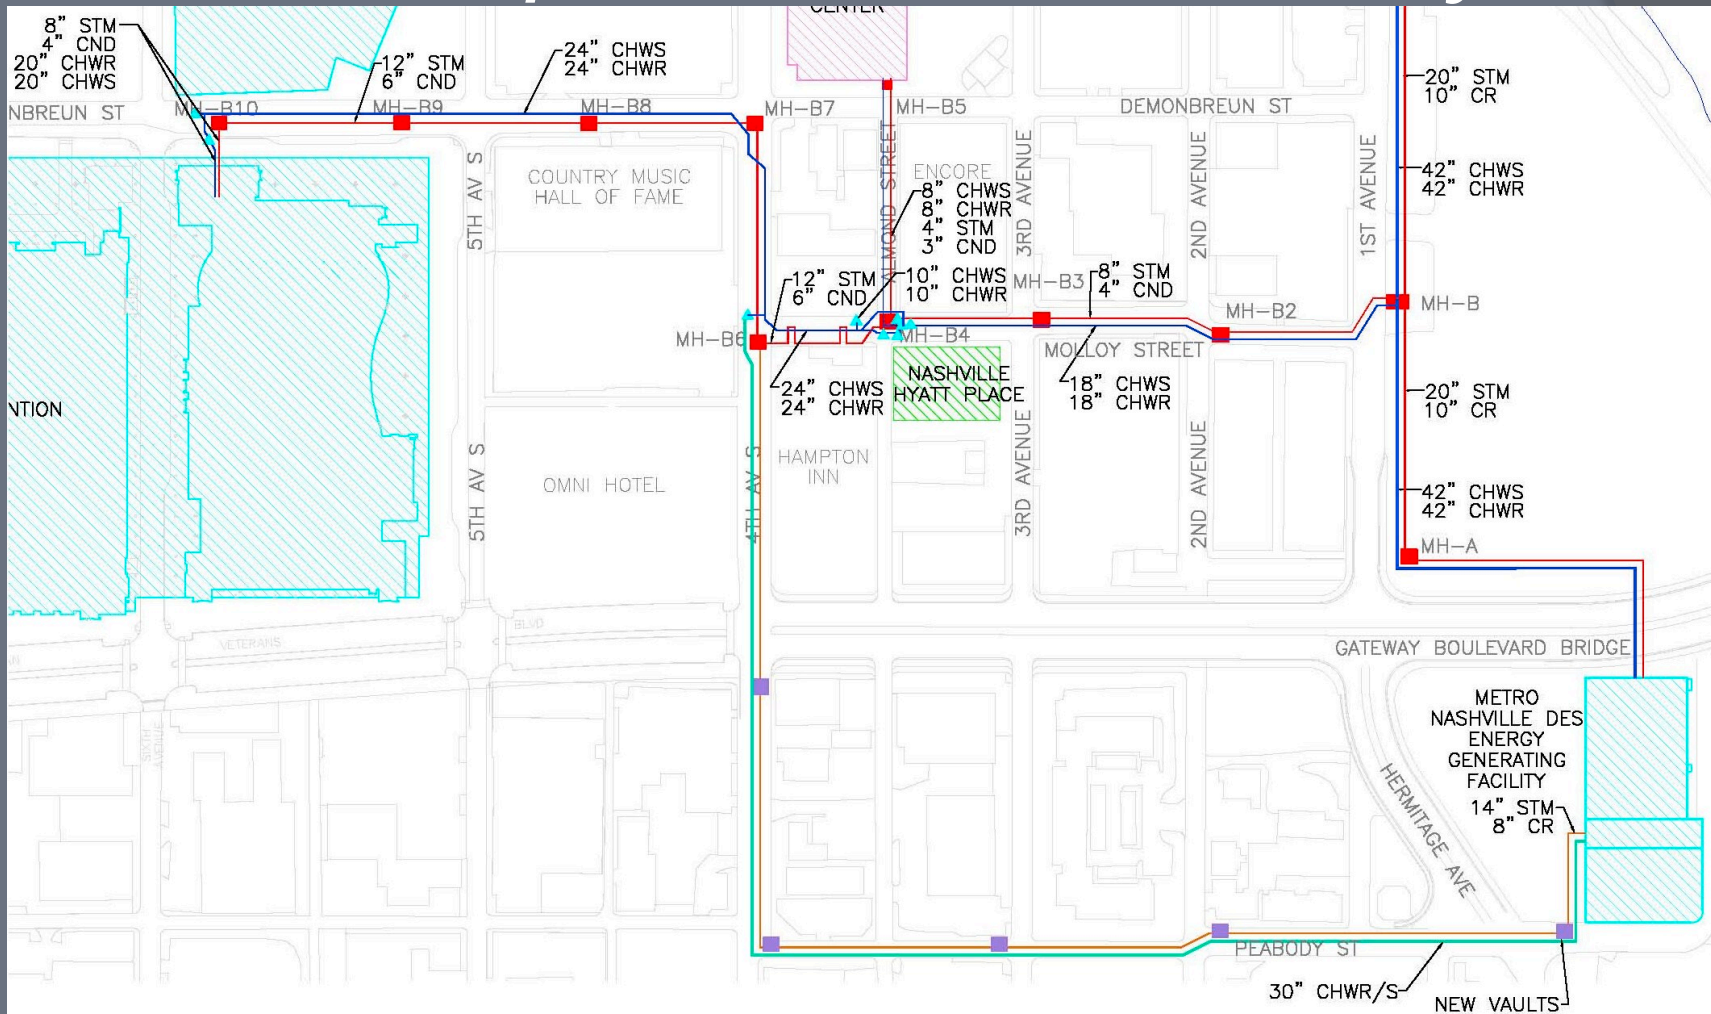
CENTER

8" STM
4" CND
20" CHWR
20" CHWS

12" STM
6" CND

24" CHWS
24" CHWR

20" STM
10" CR

NBREUN ST
MH-B10
MH-B9
MH-B8
MH-B7
MH-B5
DEMONBREUN ST

5TH AV S
COUNTRY MUSIC HALL OF FAME
ALMOND STREET
ENCORE
8" CHWS
8" CHWR
4" STM
3" CND
3RD AVENUE
2ND AVENUE
1ST AVENUE
42" CHWS
42" CHWR

12" STM
6" CND
10" CHWS
10" CHWR
MH-B3
8" STM
4" CND
MH-B2
MH-B
MH-B6
MH-B4
MOLLOY STREET
24" CHWS
24" CHWR
NASHVILLE HYATT PLACE
18" CHWS
18" CHWR
20" STM
10" CR

NTION
5TH AV S
OMNI HOTEL
4TH AV S
HAMPTON INN
3RD AVENUE
2ND AVENUE
42" CHWS
42" CHWR
MH-A

VETERANS
BLVD
GATEWAY BOULEVARD BRIDGE
SIXTH AVENUE
METRO NASHVILLE DES ENERGY GENERATING FACILITY
HERMITAGE AVE
14" STM
8" CR
PEABODY ST
30" CHWR/S
NEW VAULTS